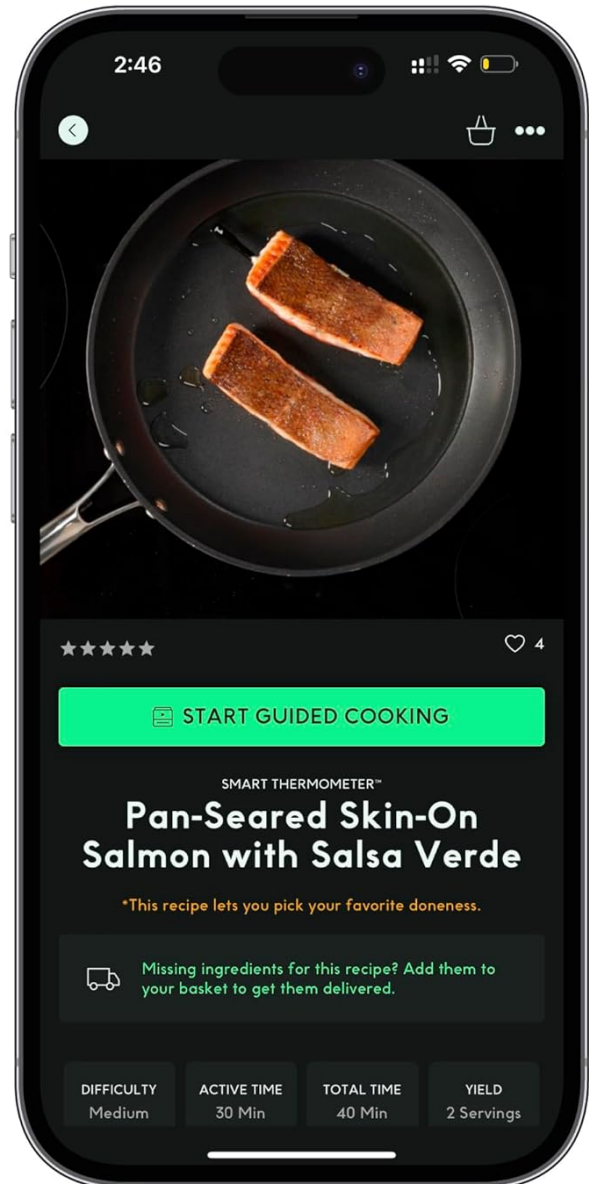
2:46

4

START GUIDED COOKING

SMART THERMOMETER™

Pan-Seared Skin-On Salmon with Salsa Verde

*This recipe lets you pick your favorite doneness.

Missing ingredients for this recipe? Add them to your basket to get them delivered.

| DIFFICULTY | ACTIVE TIME | TOTAL TIME | YIELD |
|---|---|---|---|
| Medium | 30 Min | 40 Min | 2 Servings |